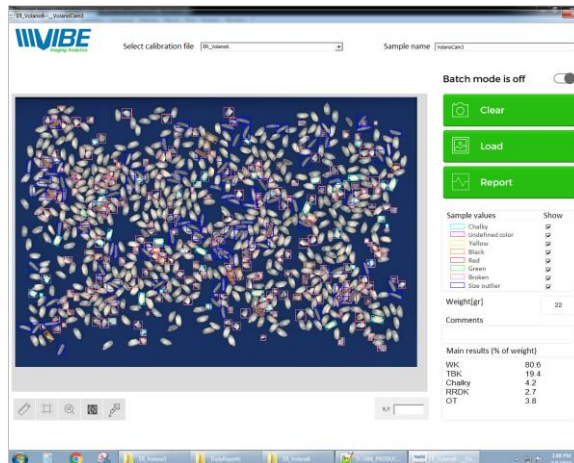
SR_Volanoli - VolanoCam3

VIBE
Imaging Analytics

Select calibration file SR_Volanoli

Sample name VolanoCam3

Batch mode is off

Clear

Load

Report

Sample values | Show
Chalky
Undefined color
Yellow
Black
Red
Green
Broken
Size outlier

Weight[gr] 22

Comments

Main results (% of weight)

| | |
|---|---|
| WK | 80.6 |
| TBK | 19.4 |
| Chalky | 4.2 |
| RRDK | 2.7 |
| OT | 3.8 |

X,Y

SR_Volanoli
DailyReports
SR_Volanoli
SR_VIBE_PRODUC...
SR_Volanoli - Vo...